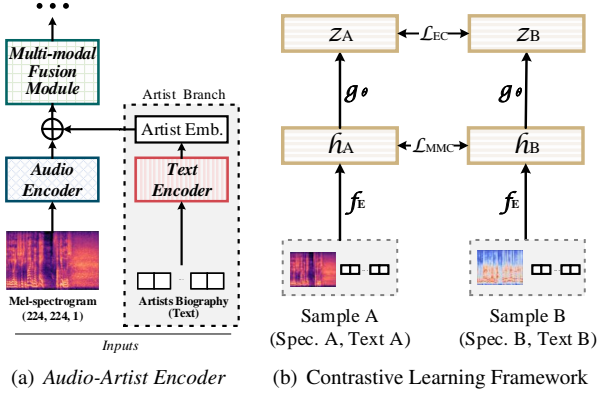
• • •

Multi-modal Fusion Module

$\oplus$

Audio Encoder

Mel-spectrogram (224, 224, 1)

Artist Branch

Artist Emb.

Text Encoder

Artists Biography (Text)

Inputs

(a) Audio-Artist Encoder

$z_A$

$\mathcal{L}_{EC}$

$z_B$

$g_\theta$

$g_\theta$

$h_A$

$\mathcal{L}_{MMC}$

$h_B$

$f_E$

$f_E$

Sample A
(Spec. A, Text A)

Sample B
(Spec. B, Text B)

(b) Contrastive Learning Framework